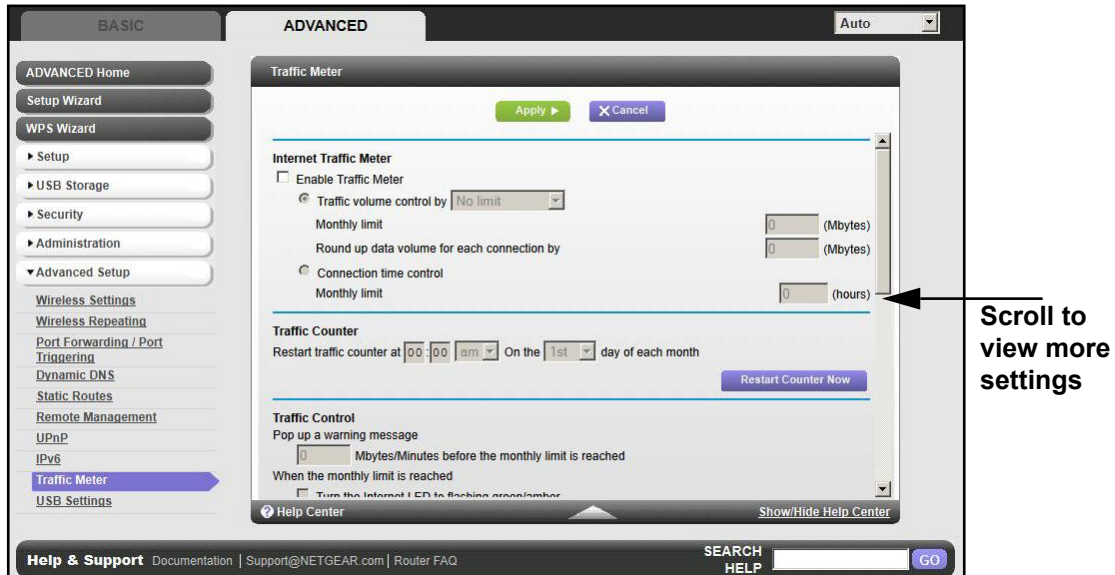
BASIC | ADVANCED | Auto

ADVANCED Home
Setup Wizard
WPS Wizard
▸ Setup
▸ USB Storage
▸ Security
▸ Administration
▾ Advanced Setup
Wireless Settings
Wireless Repeating
Port Forwarding / Port Triggering
Dynamic DNS
Static Routes
Remote Management
UPnP
IPv6
Traffic Meter
USB Settings

Traffic Meter

Apply ▸ | ✕ Cancel

Internet Traffic Meter
Enable Traffic Meter
Traffic volume control by No limit
Monthly limit 0 (Mbytes)
Round up data volume for each connection by 0 (Mbytes)
Connection time control
Monthly limit 0 (hours)

Traffic Counter
Restart traffic counter at 00 : 00 am On the 1st day of each month
Restart Counter Now

Traffic Control
Pop up a warning message
0 Mbytes/Minutes before the monthly limit is reached
When the monthly limit is reached
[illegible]

Help Center | Show/Hide Help Center

Help & Support Documentation | Support@NETGEAR.com | Router FAQ | SEARCH HELP | GO

Scroll to view more settings